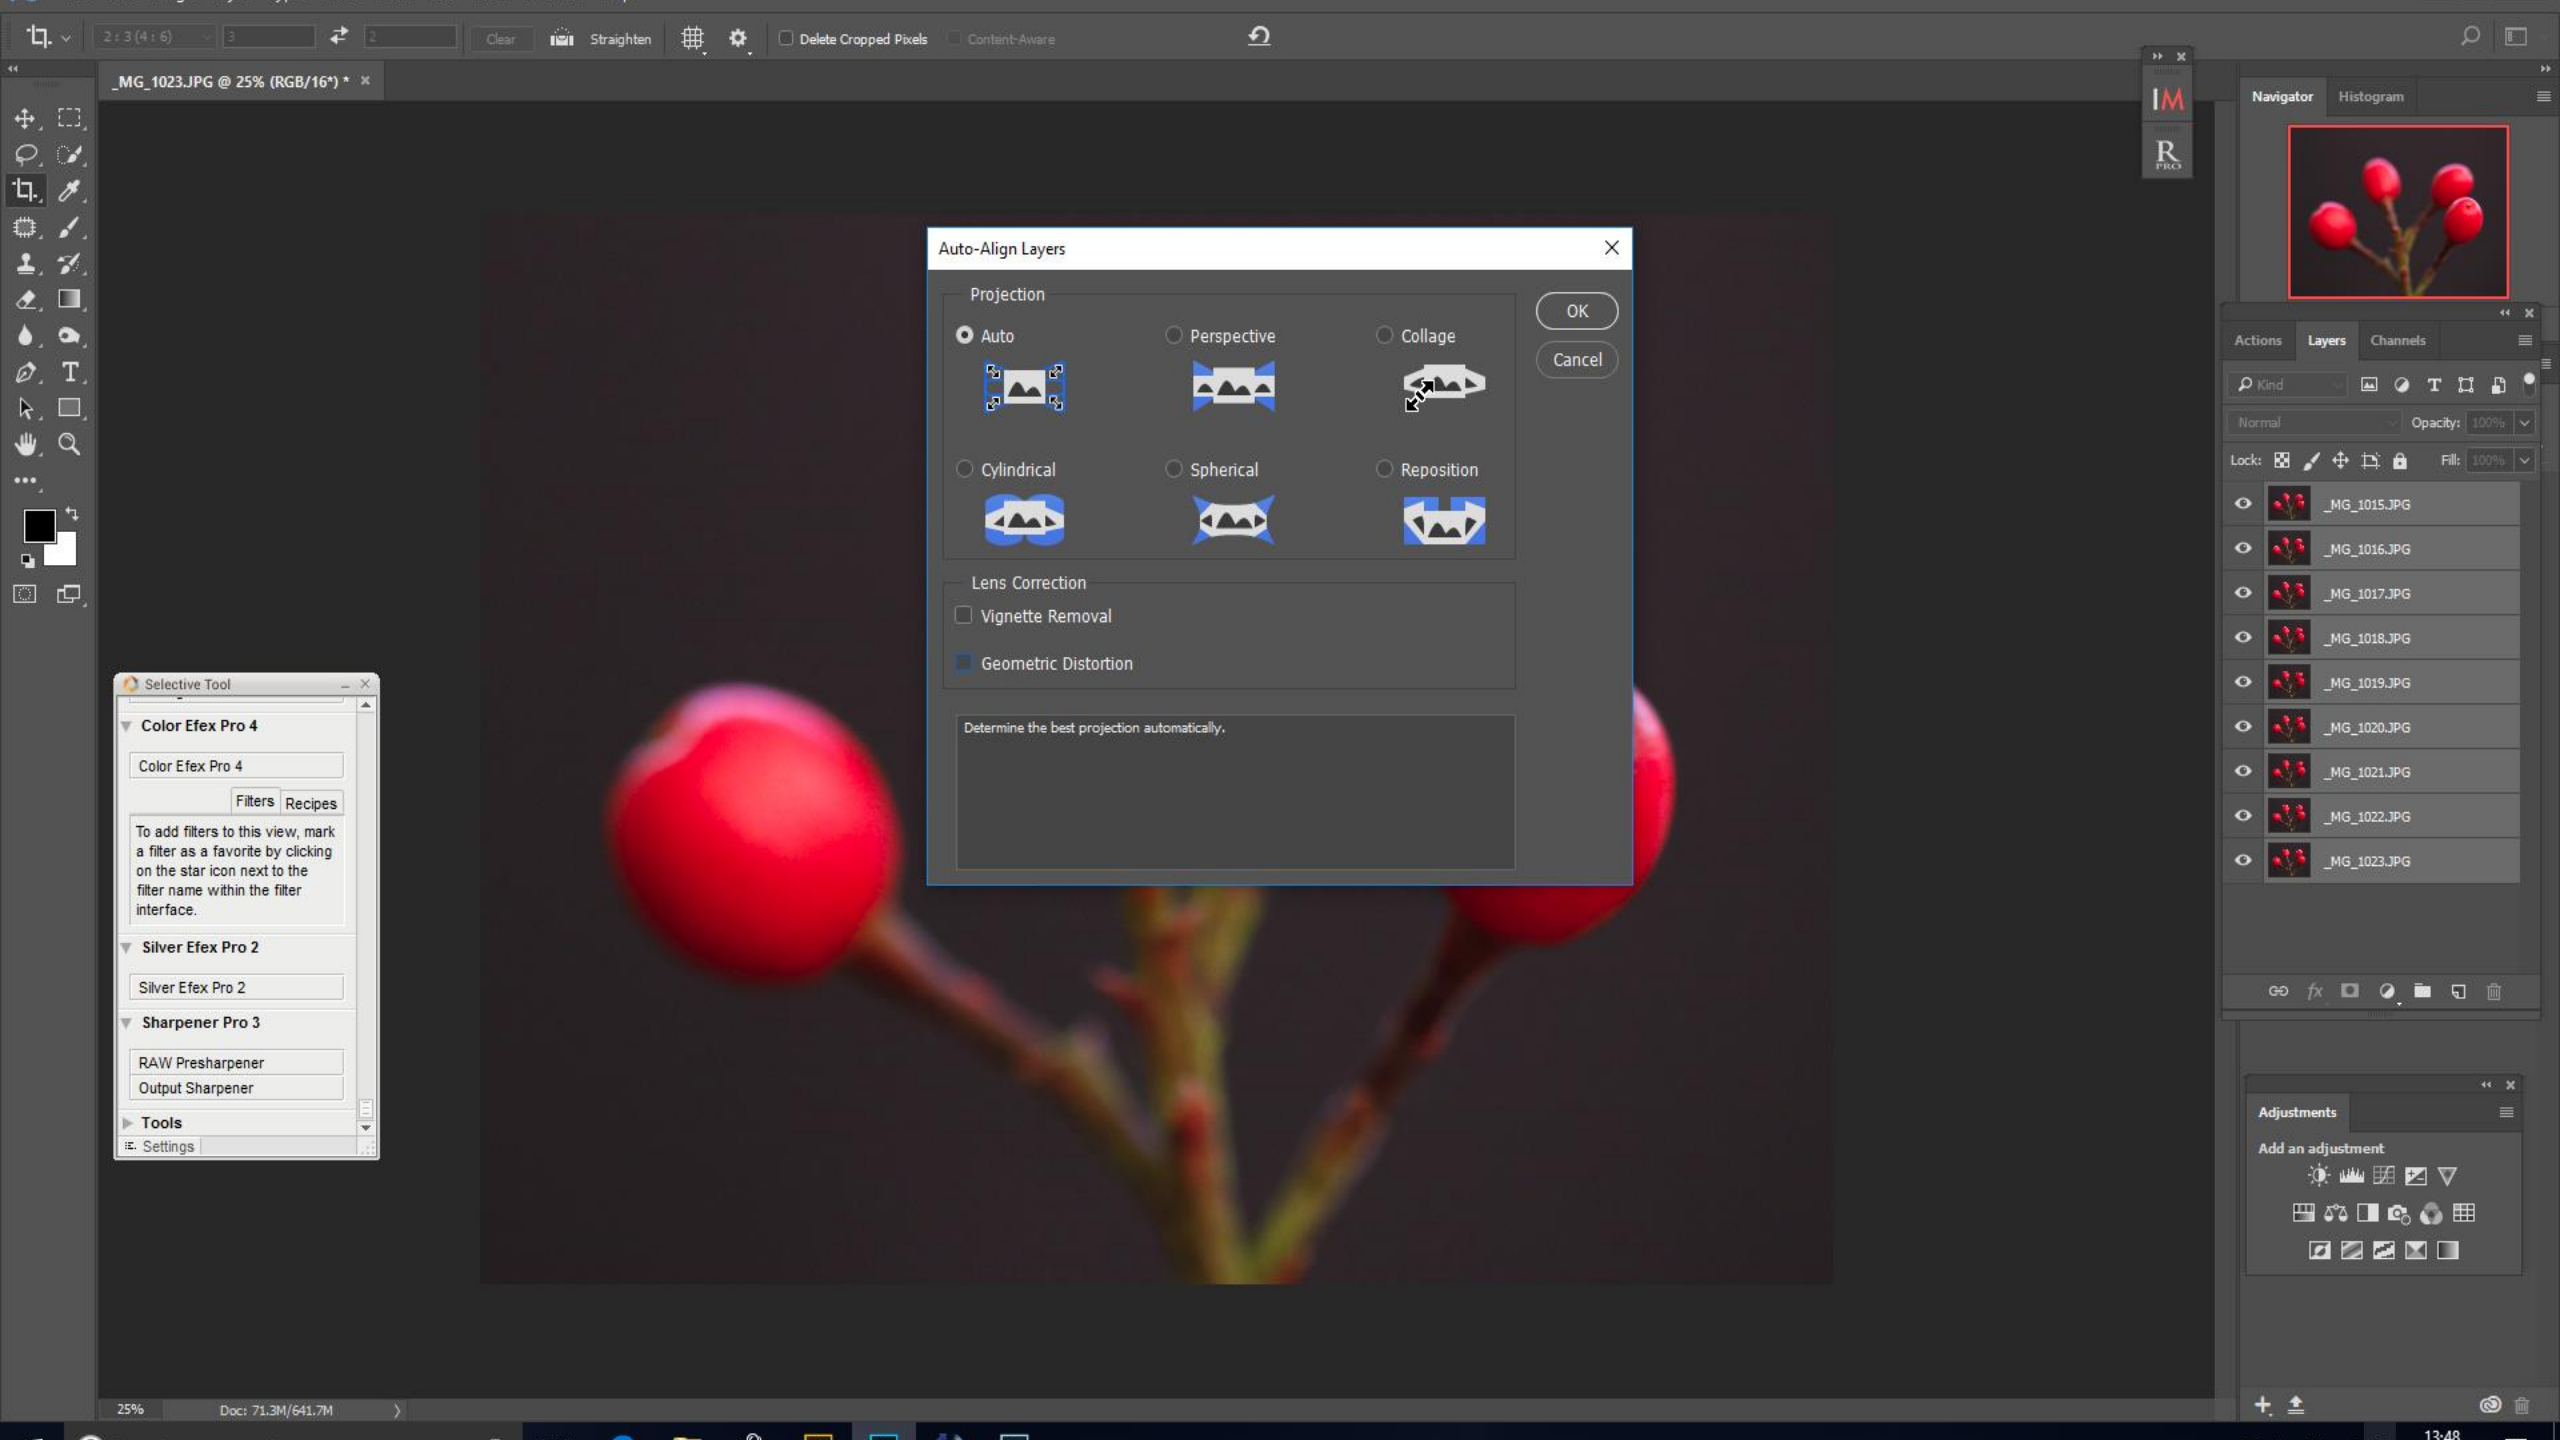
2 : 3 (4 : 6)   3   2   Clear   Straighten   Delete Cropped Pixels   Content-Aware

_MG_1023.JPG @ 25% (RGB/16*) * ×

Auto-Align Layers

Projection

Auto   Perspective   Collage

Cylindrical   Spherical   Reposition

OK

Cancel

Lens Correction

Vignette Removal

Geometric Distortion

Determine the best projection automatically.

Selective Tool

Color Efex Pro 4

Color Efex Pro 4

Filters   Recipes

To add filters to this view, mark a filter as a favorite by clicking on the star icon next to the filter name within the filter interface.

Silver Efex Pro 2

Silver Efex Pro 2

Sharpener Pro 3

RAW Presharpener

Output Sharpener

Tools

Settings

Navigator   Histogram

Actions   Layers   Channels

Kind

Normal   Opacity: 100%

Lock:   Fill: 100%

_MG_1015.JPG
_MG_1016.JPG
_MG_1017.JPG
_MG_1018.JPG
_MG_1019.JPG
_MG_1020.JPG
_MG_1021.JPG
_MG_1022.JPG
_MG_1023.JPG

Adjustments

Add an adjustment

25%   Doc: 71.3M/641.7M

13:48